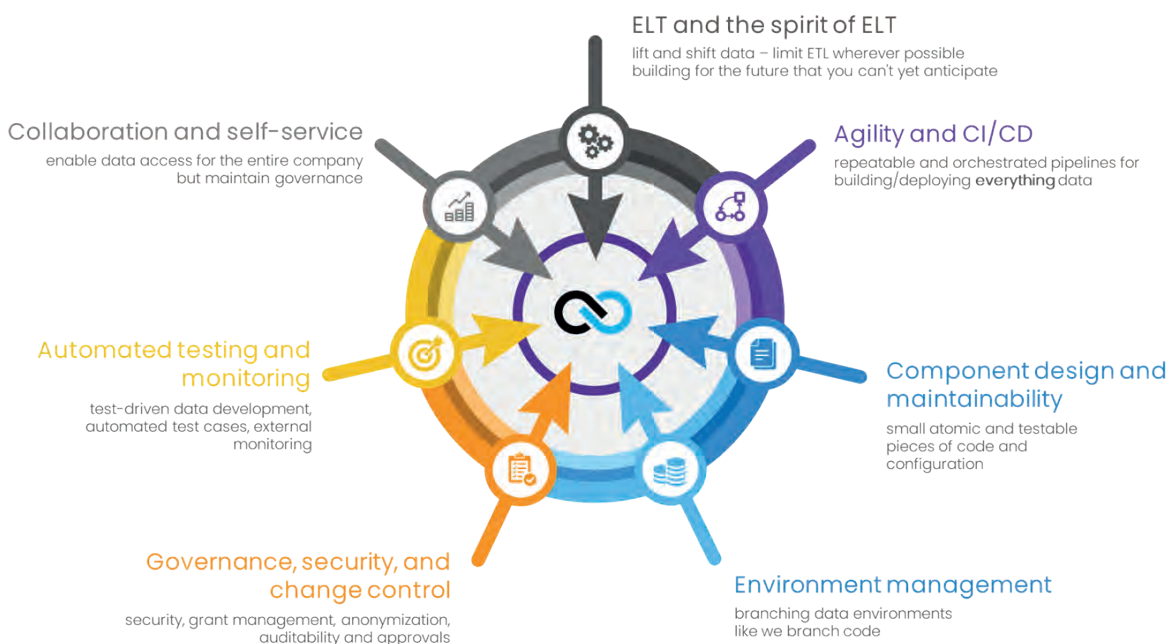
ELT and the spirit of ELT
lift and shift data – limit ETL wherever possible
building for the future that you can't yet anticipate

Collaboration and self-service
enable data access for the entire company but maintain governance

Agility and CI/CD
repeatable and orchestrated pipelines for building/deploying everything data

Automated testing and monitoring
test-driven data development, automated test cases, external monitoring

Component design and maintainability
small atomic and testable pieces of code and configuration

Governance, security, and change control
security, grant management, anonymization, auditability and approvals

Environment management
branching data environments like we branch code